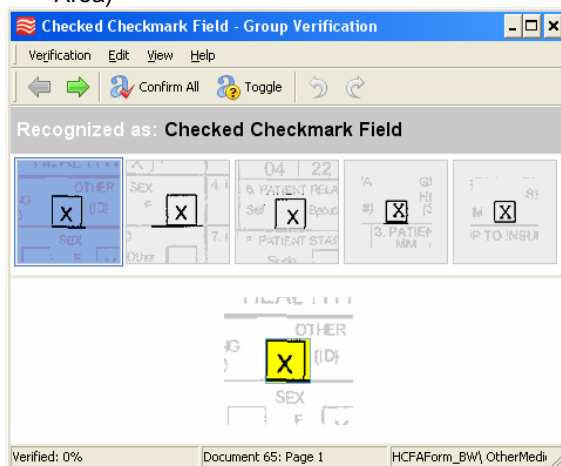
Area)

Checked Checkmark Field - Group Verification

Verification Edit View Help

Confirm All Toggle

Recognized as: Checked Checkmark Field

OTHER
(ID)
X
SEX

SEX
X

04 22
6. PATIENT RELA
Self X Spous
PATIENT STA

X
3. PATIEN
MM

X
P TO INSU

OTHER
X (ID)
SEX
F

Verified: 0%
Document 65: Page 1
HCFAForm_BW\ OtherMedi